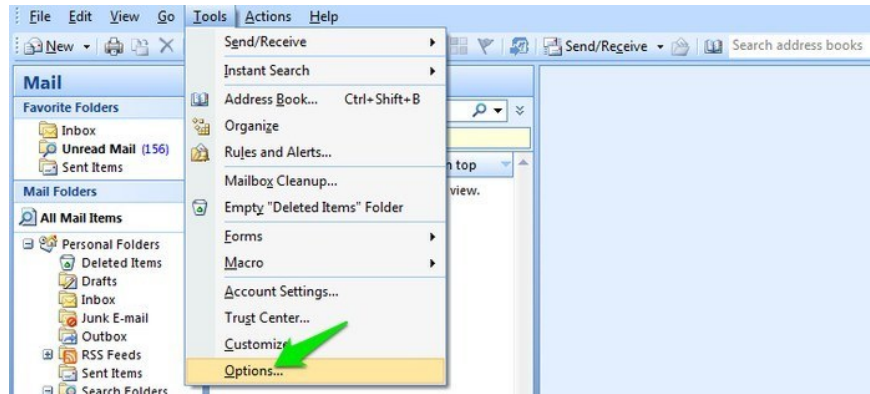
File Edit View Go Tools Actions Help

New

Send/Receive

Search address books

Mail

Favorite Folders

Inbox

Unread Mail (156)

Sent Items

Mail Folders

All Mail Items

Personal Folders

Deleted Items

Drafts

Inbox

Junk E-mail

Outbox

RSS Feeds

Sent Items

Search Folders

n top

view.

Send/Receive

Instant Search

Address Book... Ctrl+Shift+B

Organize

Rules and Alerts...

Mailbox Cleanup...

Empty "Deleted Items" Folder

Forms

Macro

Account Settings...

Trust Center...

Customize

Options...